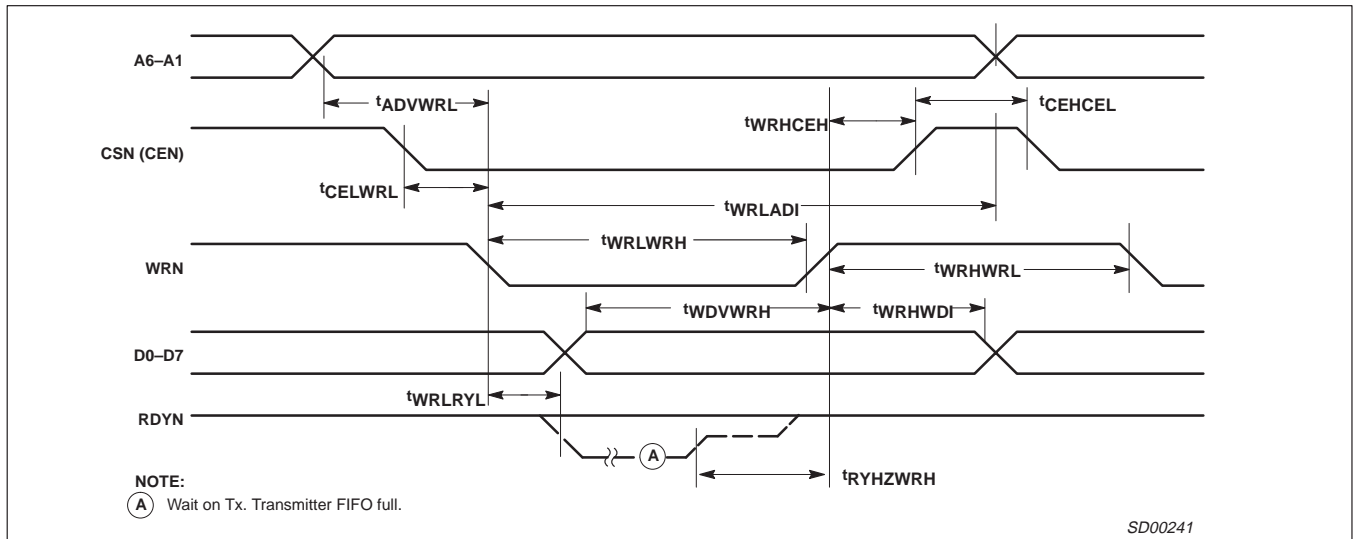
A6–A1

$t_{ADVWRL}$

$t_{CEHCEL}$

$t_{WRHCEH}$

CSN (CEN)

$t_{CELWRL}$

$t_{WRLADI}$

$t_{WRLWRH}$

WRN

$t_{WRHWRL}$

$t_{WDVWRH}$

$t_{WRHWDI}$

D0–D7

$t_{WRLRYL}$

RDYN

A

NOTE:

A Wait on Tx. Transmitter FIFO full.

$t_{RYHZWRH}$

SD00241